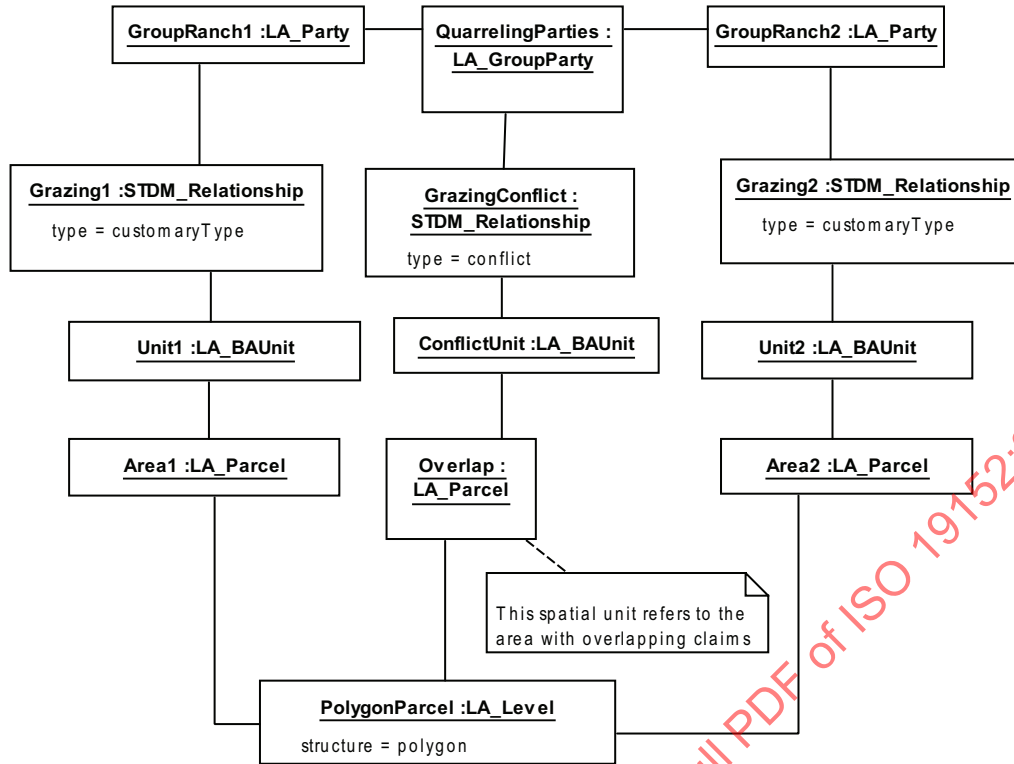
GroupRanch1 :LA_Party

QuarrelingParties : LA_GroupParty

GroupRanch2 :LA_Party

Grazing1 :STDM_Relationship
type = customaryType

GrazingConflict : STDM_Relationship
type = conflict

Grazing2 :STDM_Relationship
type = customaryType

Unit1 :LA_BAUnit

ConflictUnit :LA_BAUnit

Unit2 :LA_BAUnit

Area1 :LA_Parcel

Overlap : LA_Parcel

Area2 :LA_Parcel

This spatial unit refers to the area with overlapping claims

PolygonParcel :LA_Level
structure = polygon

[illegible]ll PDF of ISO 19152:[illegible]